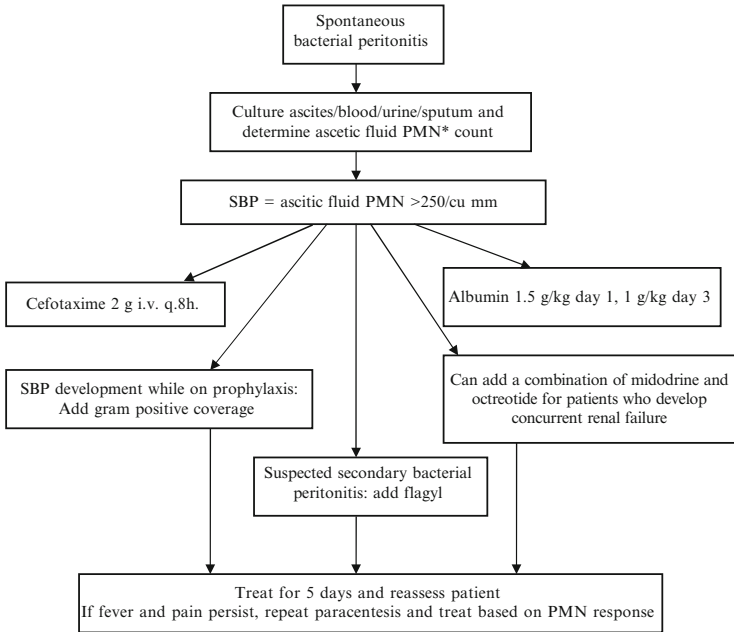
Spontaneous bacterial peritonitis

Culture ascites/blood/urine/sputum and determine ascetic fluid PMN* count

SBP = ascitic fluid PMN >250/cu mm

Cefotaxime 2 g i.v. q.8h.

Albumin 1.5 g/kg day 1, 1 g/kg day 3

SBP development while on prophylaxis: Add gram positive coverage

Can add a combination of midodrine and octreotide for patients who develop concurrent renal failure

Suspected secondary bacterial peritonitis: add flagyl

Treat for 5 days and reassess patient
If fever and pain persist, repeat paracentesis and treat based on PMN response